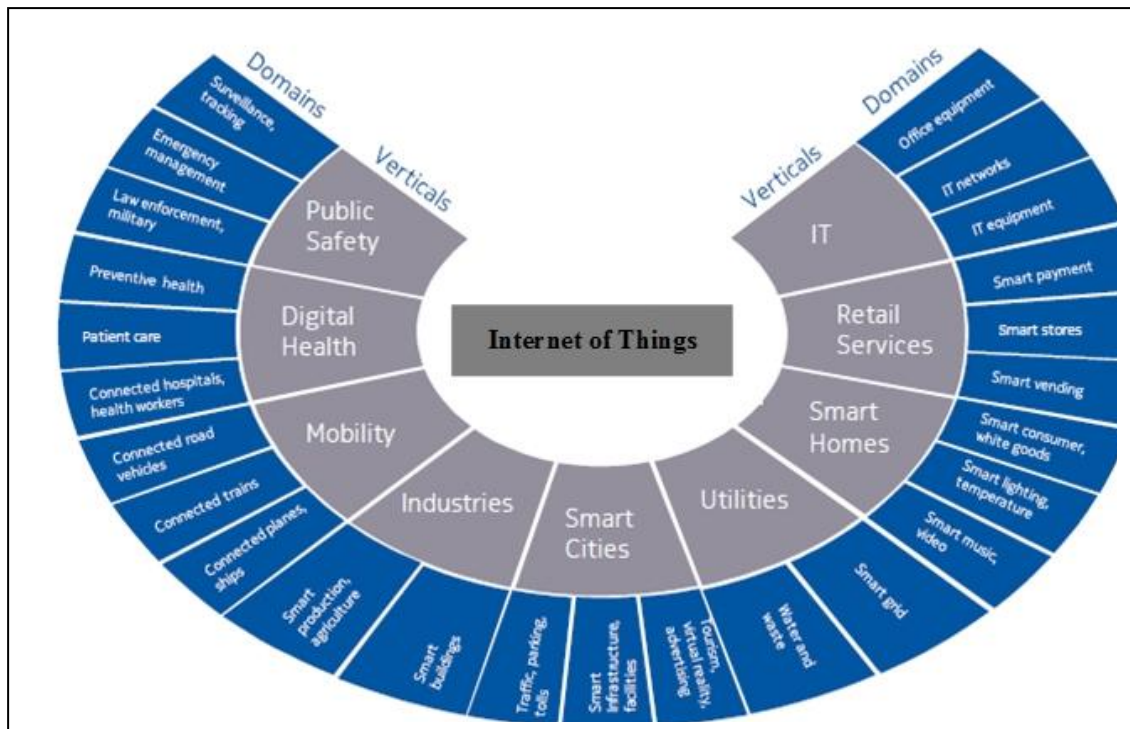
Domains

Verticals

Surveillance, tracking

Emergency management

Law enforcement, military

Preventive health

Patient care

Connected hospitals, health workers

Connected road vehicles

Connected trains

Connected planes, ships

Smart production, agriculture

Smart buildings

Traffic, parking, tolls

Smart infrastructure, facilities

Tourism, virtual reality, advertising

Water and waste

Smart grid

Smart music, video

Smart lighting, temperature

Smart consumer, white goods

Smart vending

Smart stores

Smart payment

IT equipment

IT networks

Office equipment

Verticals

Domains

Public Safety

Digital Health

Mobility

Industries

Smart Cities

Utilities

Smart Homes

Retail Services

IT

Internet of Things